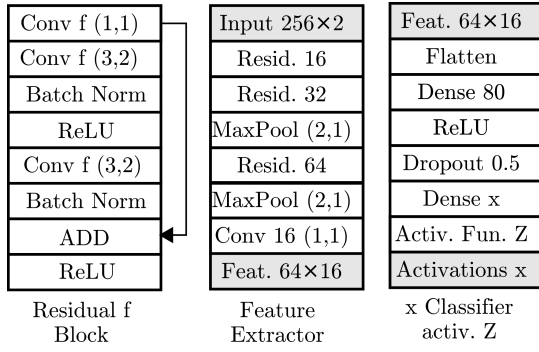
Conv f (1,1)
Conv f (3,2)
Batch Norm
ReLU
Conv f (3,2)
Batch Norm
ADD
ReLU

Residual f Block

Input 256×2
Resid. 16
Resid. 32
MaxPool (2,1)
Resid. 64
MaxPool (2,1)
Conv 16 (1,1)
Feat. 64×16

Feature Extractor

Feat. 64×16
Flatten
Dense 80
ReLU
Dropout 0.5
Dense x
Activ. Fun. Z
Activations x

x Classifier activ. Z